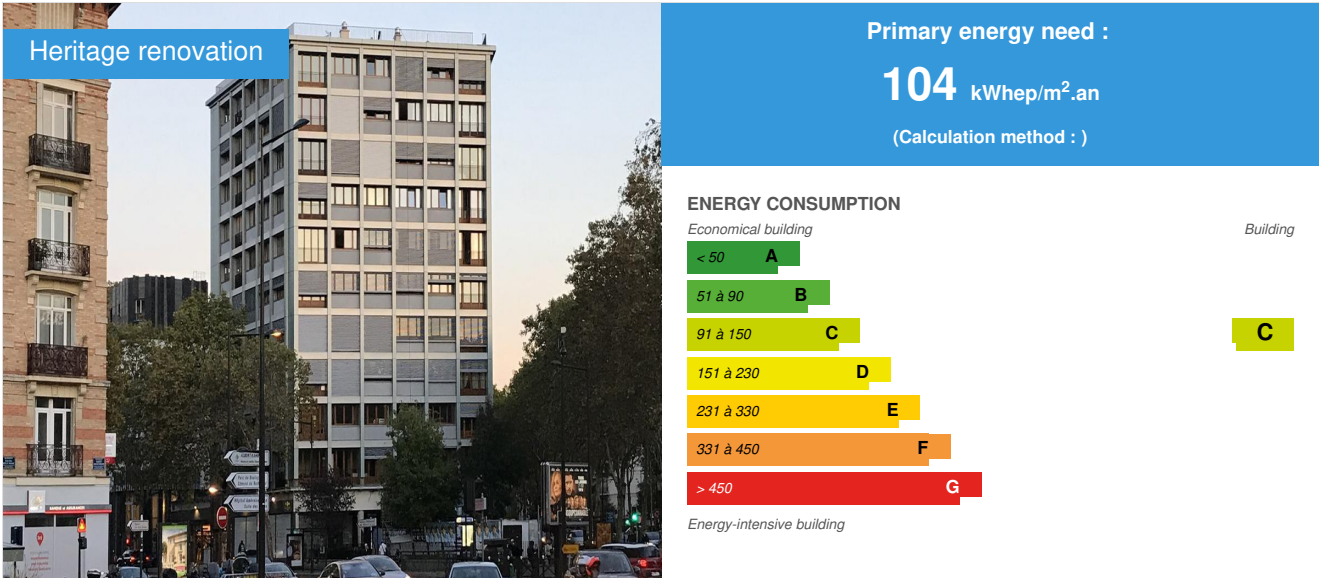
Heritage renovation

Primary energy need :

104 kWhep/m$^2$.an

(Calculation method : )

ENERGY CONSUMPTION

Economical building

Building

< 50 A

51 à 90 B

91 à 150 C

C

151 à 230 D

231 à 330 E

331 à 450 F

> 450 G

Energy-intensive building